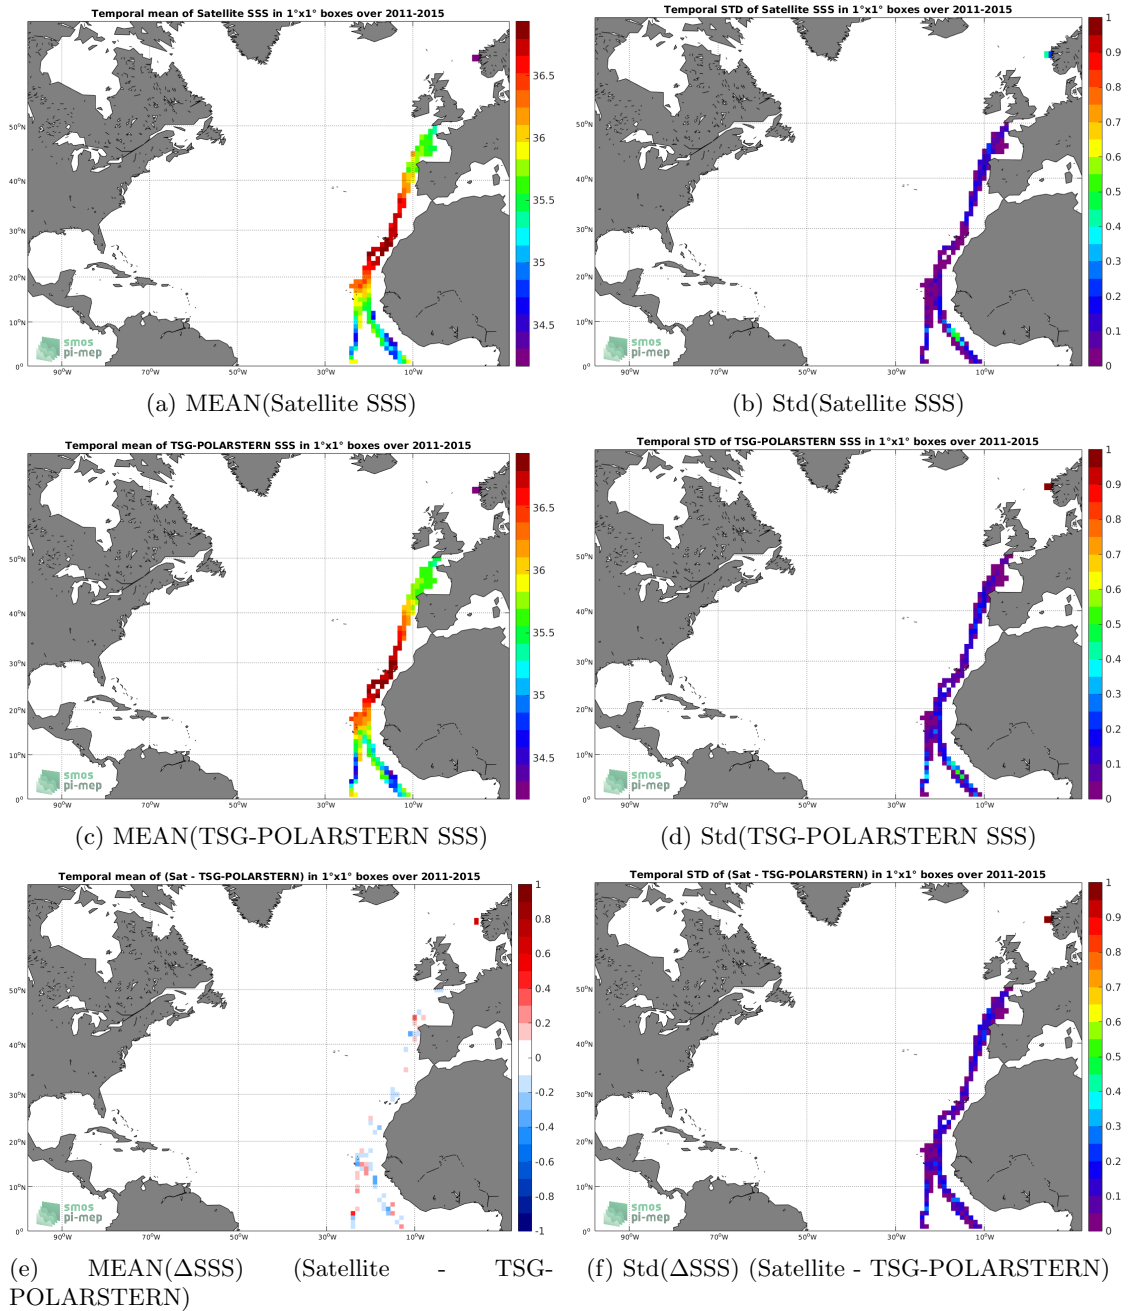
Temporal mean of Satellite SSS in 1°x1° boxes over 2011-2015

36.5
36
35.5
35
34.5

50°N
40°N
30°N
20°N
10°N
0°
90°W 70°W 50°W 30°W 10°W

smos
pi-mep

(a) MEAN(Satellite SSS)

Temporal STD of Satellite SSS in 1°x1° boxes over 2011-2015

1
0.9
0.8
0.7
0.6
0.5
0.4
0.3
0.2
0.1
0

50°N
40°N
30°N
20°N
10°N
0°
90°W 70°W 50°W 30°W 10°W

smos
pi-mep

(b) Std(Satellite SSS)

Temporal mean of TSG-POLARSTERN SSS in 1°x1° boxes over 2011-2015

36.5
36
35.5
35
34.5

50°N
40°N
30°N
20°N
10°N
0°
90°W 70°W 50°W 30°W 10°W

smos
pi-mep

(c) MEAN(TSG-POLARSTERN SSS)

Temporal STD of TSG-POLARSTERN SSS in 1°x1° boxes over 2011-2015

1
0.9
0.8
0.7
0.6
0.5
0.4
0.3
0.2
0.1
0

50°N
40°N
30°N
20°N
10°N
0°
90°W 70°W 50°W 30°W 10°W

smos
pi-mep

(d) Std(TSG-POLARSTERN SSS)

Temporal mean of (Sat - TSG-POLARSTERN) in 1°x1° boxes over 2011-2015

1
0.8
0.6
0.4
0.2
0
-0.2
-0.4
-0.6
-0.8
-1

50°N
40°N
30°N
20°N
10°N
0°
90°W 70°W 50°W 30°W 10°W

smos
pi-mep

(e) MEAN(ΔSSS) (Satellite - TSG-POLARSTERN)

Temporal STD of (Sat - TSG-POLARSTERN) in 1°x1° boxes over 2011-2015

1
0.9
0.8
0.7
0.6
0.5
0.4
0.3
0.2
0.1
0

50°N
40°N
30°N
20°N
10°N
0°
90°W 70°W 50°W 30°W 10°W

smos
pi-mep

(f) Std(ΔSSS) (Satellite - TSG-POLARSTERN)